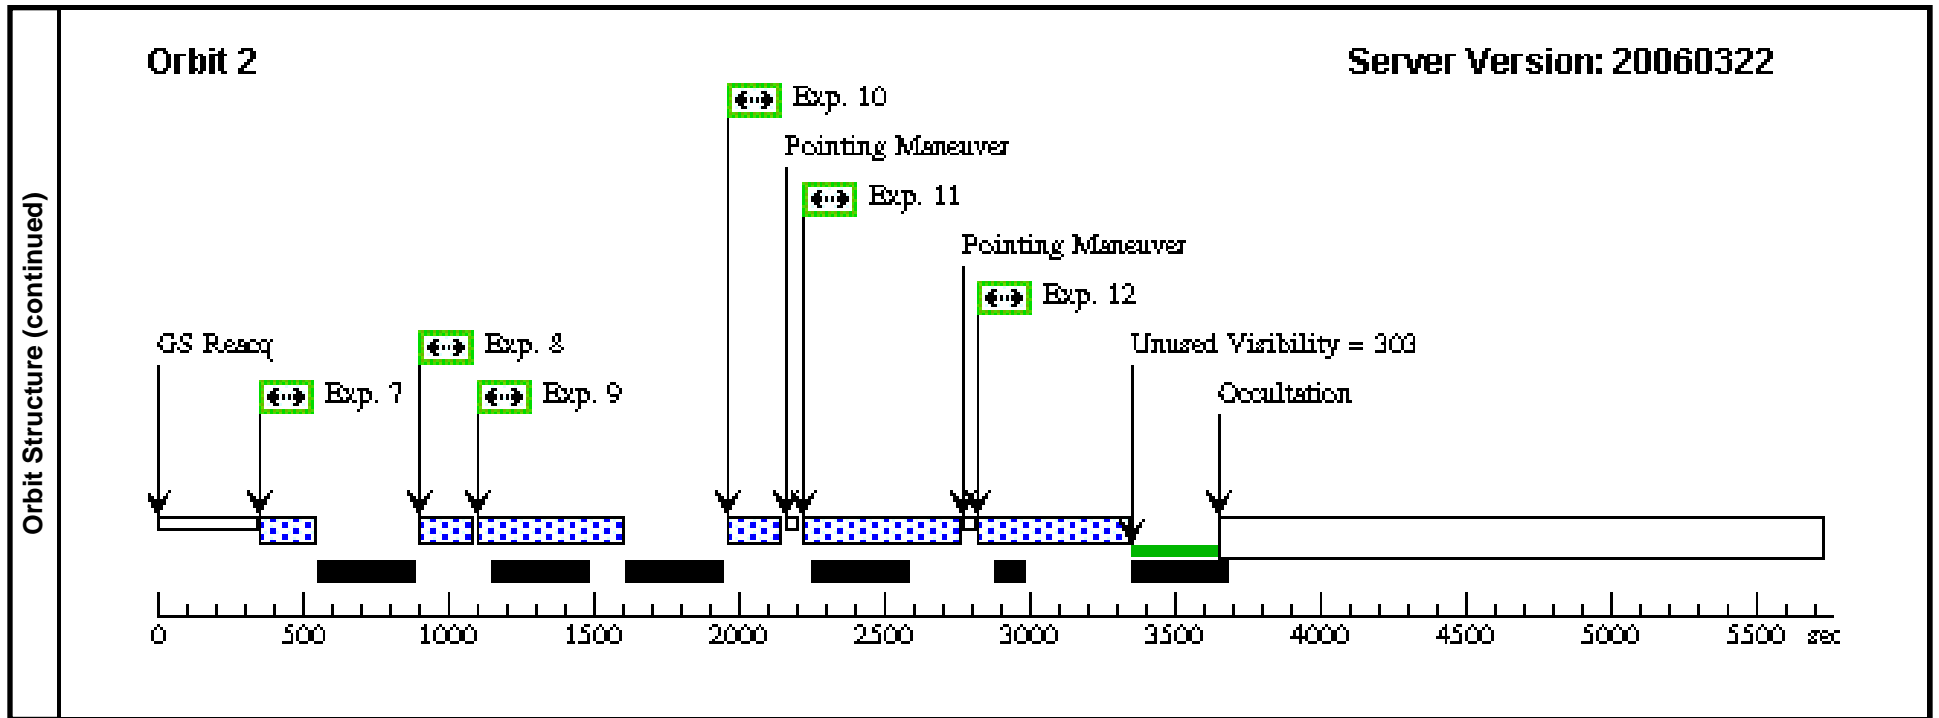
Orbit Structure (continued)

Orbit 2

Server Version: 20060322

Exp. 10

Pointing Maneuver

Exp. 11

Pointing Maneuver

Exp. 12

GS Reacq

Exp. 8

Unused Visibility = 303

Exp. 7

Exp. 9

Occultation

0 500 1000 1500 2000 2500 3000 3500 4000 4500 5000 5500 sec